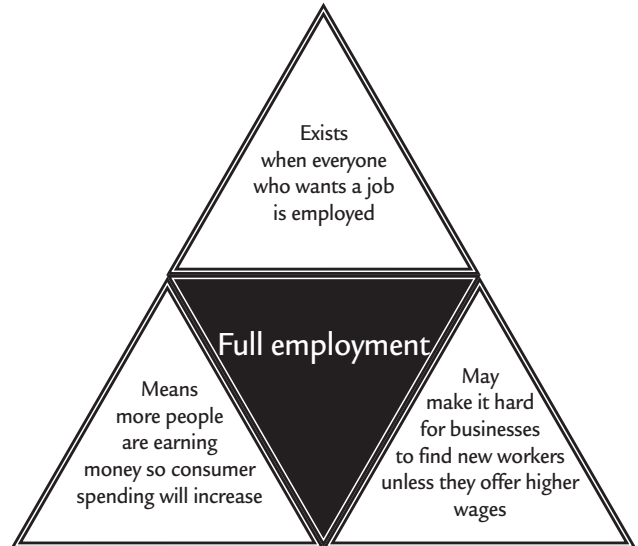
Exists when everyone who wants a job is employed

Full employment

Means more people are earning money so consumer spending will increase

May make it hard for businesses to find new workers unless they offer higher wages